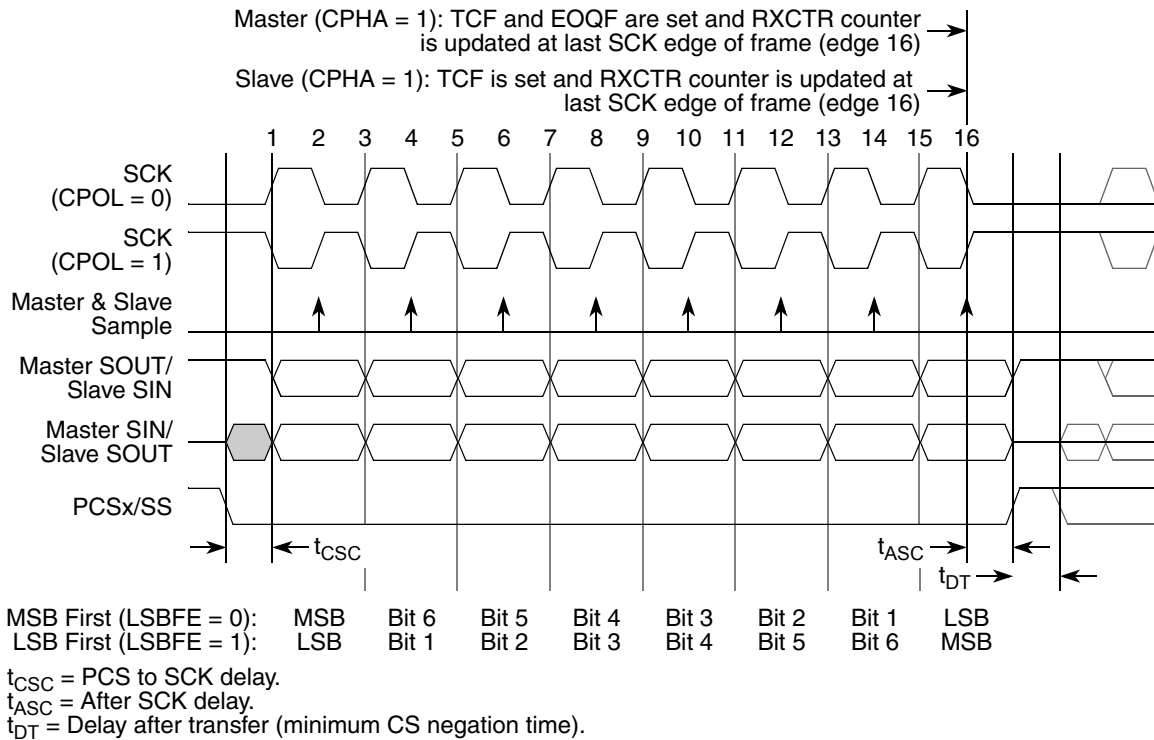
Master (CPHA = 1): TCF and EOQF are set and RXCTR counter is updated at last SCK edge of frame (edge 16)

Slave (CPHA = 1): TCF is set and RXCTR counter is updated at last SCK edge of frame (edge 16)

1 2 3 4 5 6 7 8 9 10 11 12 13 14 15 16

SCK (CPOL = 0)

SCK (CPOL = 1)

Master & Slave Sample

Master SOUT/ Slave SIN

Master SIN/ Slave SOUT

PCSx/SS

$t_{CSC}$

$t_{ASC}$

$t_{DT}$

| | | | | | | | | |
|---|---|---|---|---|---|---|---|---|
| MSB First (LSBFE = 0): | MSB | Bit 6 | Bit 5 | Bit 4 | Bit 3 | Bit 2 | Bit 1 | LSB |
| LSB First (LSBFE = 1): | LSB | Bit 1 | Bit 2 | Bit 3 | Bit 4 | Bit 5 | Bit 6 | MSB |

$t_{CSC}$ = PCS to SCK delay.
$t_{ASC}$ = After SCK delay.
$t_{DT}$ = Delay after transfer (minimum CS negation time).